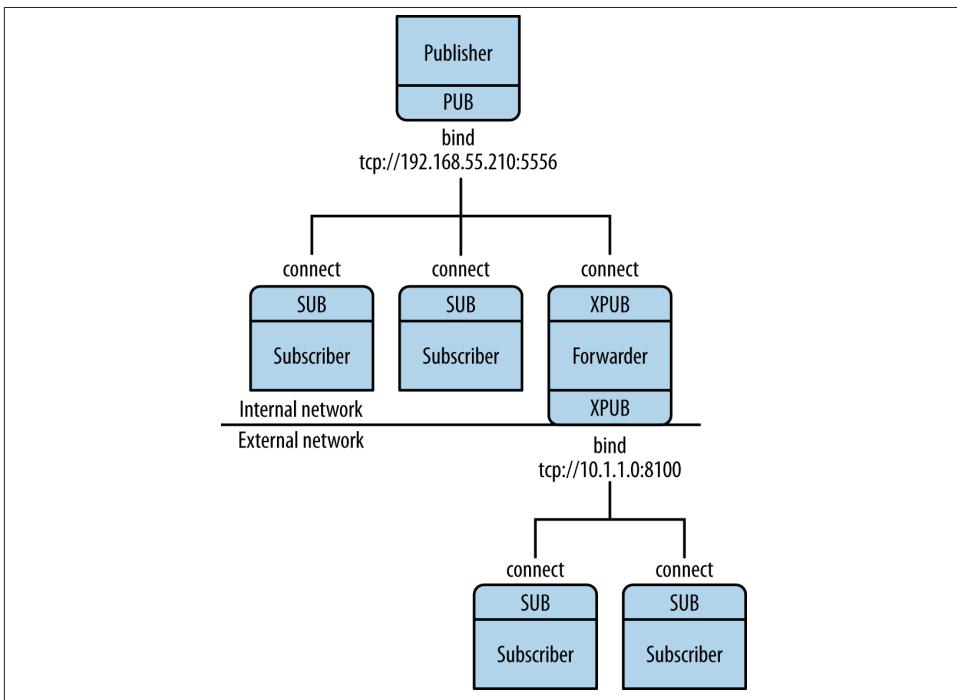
Publisher
PUB
bind
tcp://192.168.55.210:5556

connect
SUB
Subscriber

connect
SUB
Subscriber

connect
XPUB
Forwarder
XPUB

Internal network
External network

bind
tcp://10.1.1.0:8100

connect
SUB
Subscriber

connect
SUB
Subscriber